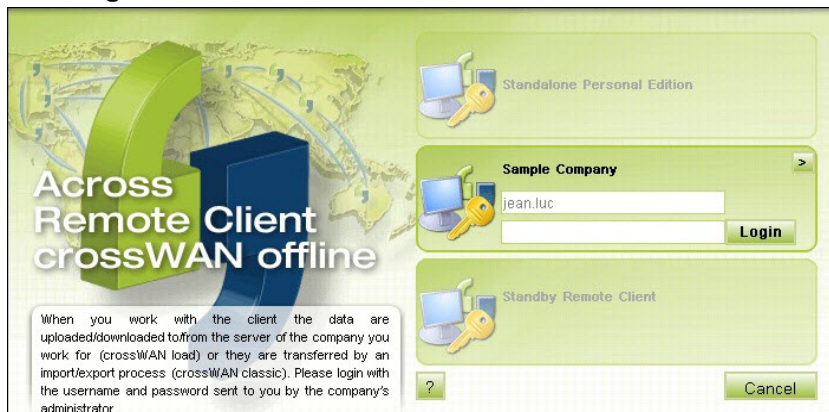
Across Remote Client crossWAN offline

When you work with the client the data are uploaded/downloaded to/from the server of the company you work for (crossWAN load) or they are transferred by an import/export process (crossWAN classic). Please login with the username and password sent to you by the company's administrator.

Standalone Personal Edition

Sample Company

>

jean.luc

Login

Standby Remote Client

?

Cancel